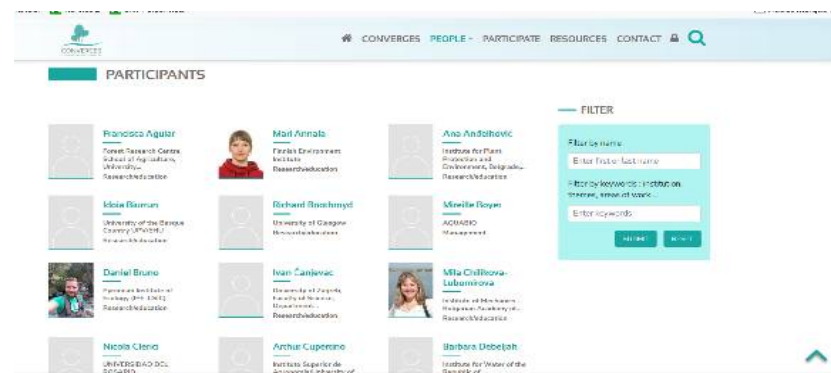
CONVERGES

CONVERGES PEOPLE PARTICIPATE RESOURCES CONTACT

PARTICIPANTS

FILTER

Francisco Aguiar
Forest Research Centre, School of Agriculture, University...
Research/education

Mari Annala
Finnish Environment Institute
Research/education

Ana Anđelković
Institute for Plant Protection and Environment, Belgrade...
Research/education

Idoia Biurrun
University of the Basque Country UPV/EHU
Research/education

Richard Brazier
University of Glasgow
Research/education

Mireille Boyer
AQUABIO
Management

Daniel Bruno
Pyrenean Institute of Ecology (IPE-CSIC)
Research/education

Ivan Čanjevac
University of Zagreb, Faculty of Science, Department...
Research/education

Mila Chilikova-Lubomirova
Institute of Biodiversity and Ecosystem Research, Bulgarian Academy of...
Research/education

Nicola Clerici
UNIVERSIDAD DEL ROSARIO

Arthur Cupertino
Instituto Superior de Agronomia, University of...

Barbara Debeljak
Institute for Water of the Republic of...

Filter by name
Enter first or last name
Filter by keywords: institution, themes, areas of work...
Enter keywords
SUBMIT RESET